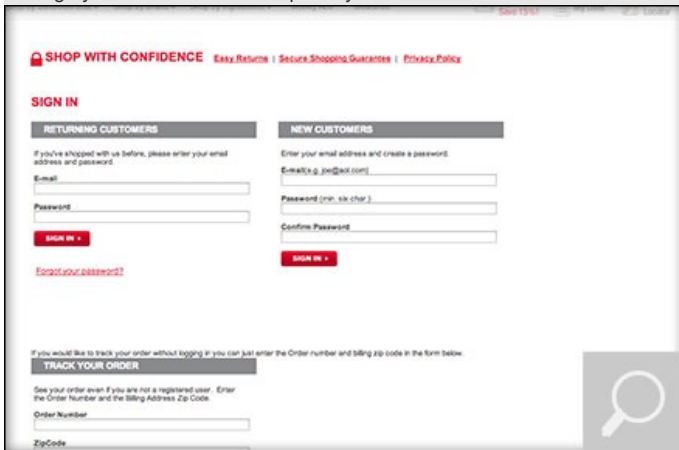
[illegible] Save 15%! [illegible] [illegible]

SHOP WITH CONFIDENCE Easy Returns | Secure Shopping Guarantee | Privacy Policy

SIGN IN

RETURNING CUSTOMERS

If you've shopped with us before, please enter your email address and password.

E-mail

Password

SIGN IN ›

Forgot your password?

NEW CUSTOMERS

Enter your email address and create a password.

E-mail(e.g. joe@aol.com)

Password (min. six char.)

Confirm Password

SIGN IN ›

If you would like to track your order without logging in you can just enter the Order number and billing zip code in the form below.

TRACK YOUR ORDER

See your order even if you are not a registered user. Enter the Order Number and the Billing Address Zip Code.

Order Number

ZipCode